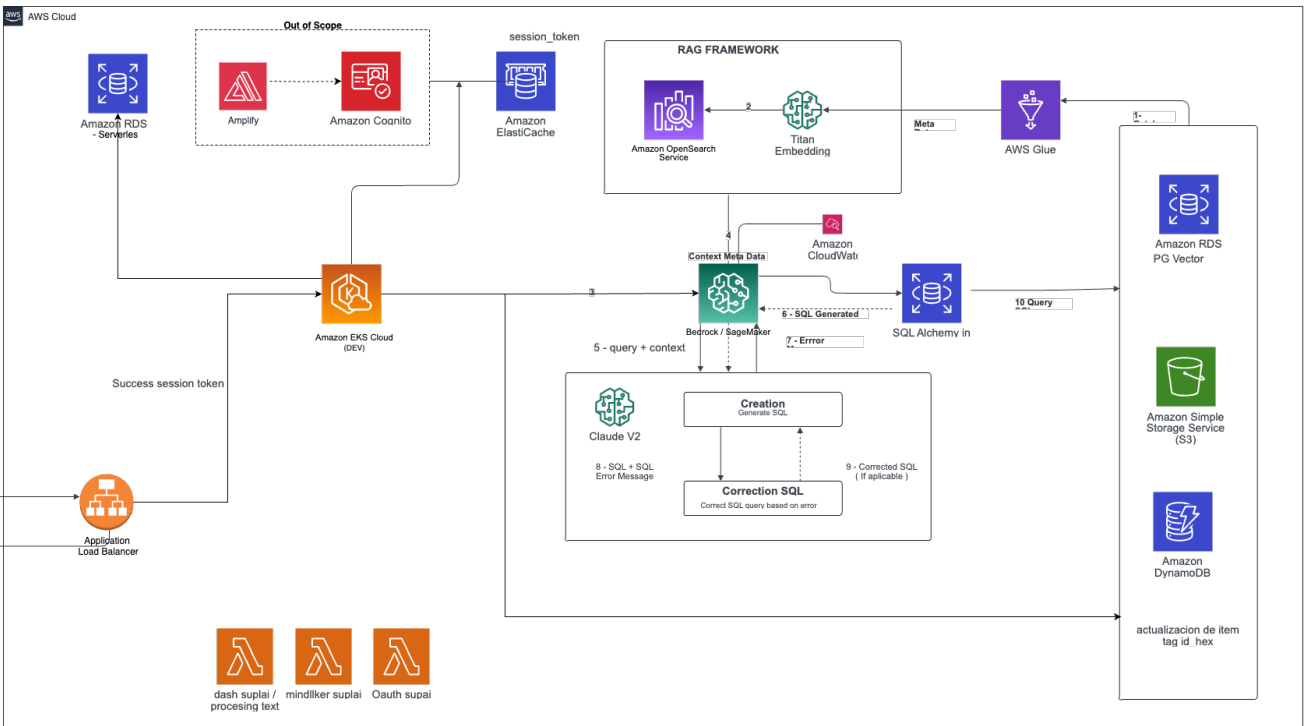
aws AWS Cloud

Out of Scope

Amplify

Amazon Cognito

session_token

Amazon ElastiCache

Amazon RDS - Serverles

RAG FRAMEWORK

Amazon OpenSearch Service

2

Titan Embedding

Meta

AWS Glue

1-

Amazon RDS PG Vector

4

Context Meta Data

Amazon CloudWat

Amazon EKS Cloud (DEV)

3

Bedrock / SageMaker

6 - SQL Generated

SQL Alchemy in

10 Query

7 - Errror

5 - query + context

Success session token

Claude V2

Creation
Generate SQL

8 - SQL + SQL Error Message

9 - Corrected SQL ( If aplicable )

Correction SQL
Correct SQL query based on error

Amazon Simple Storage Service (S3)

Application Load Balancer

Amazon DynamoDB

actualizacion de item tag id_hex

dash suplai / procesing text

mindlIker suplai

Oauth supai